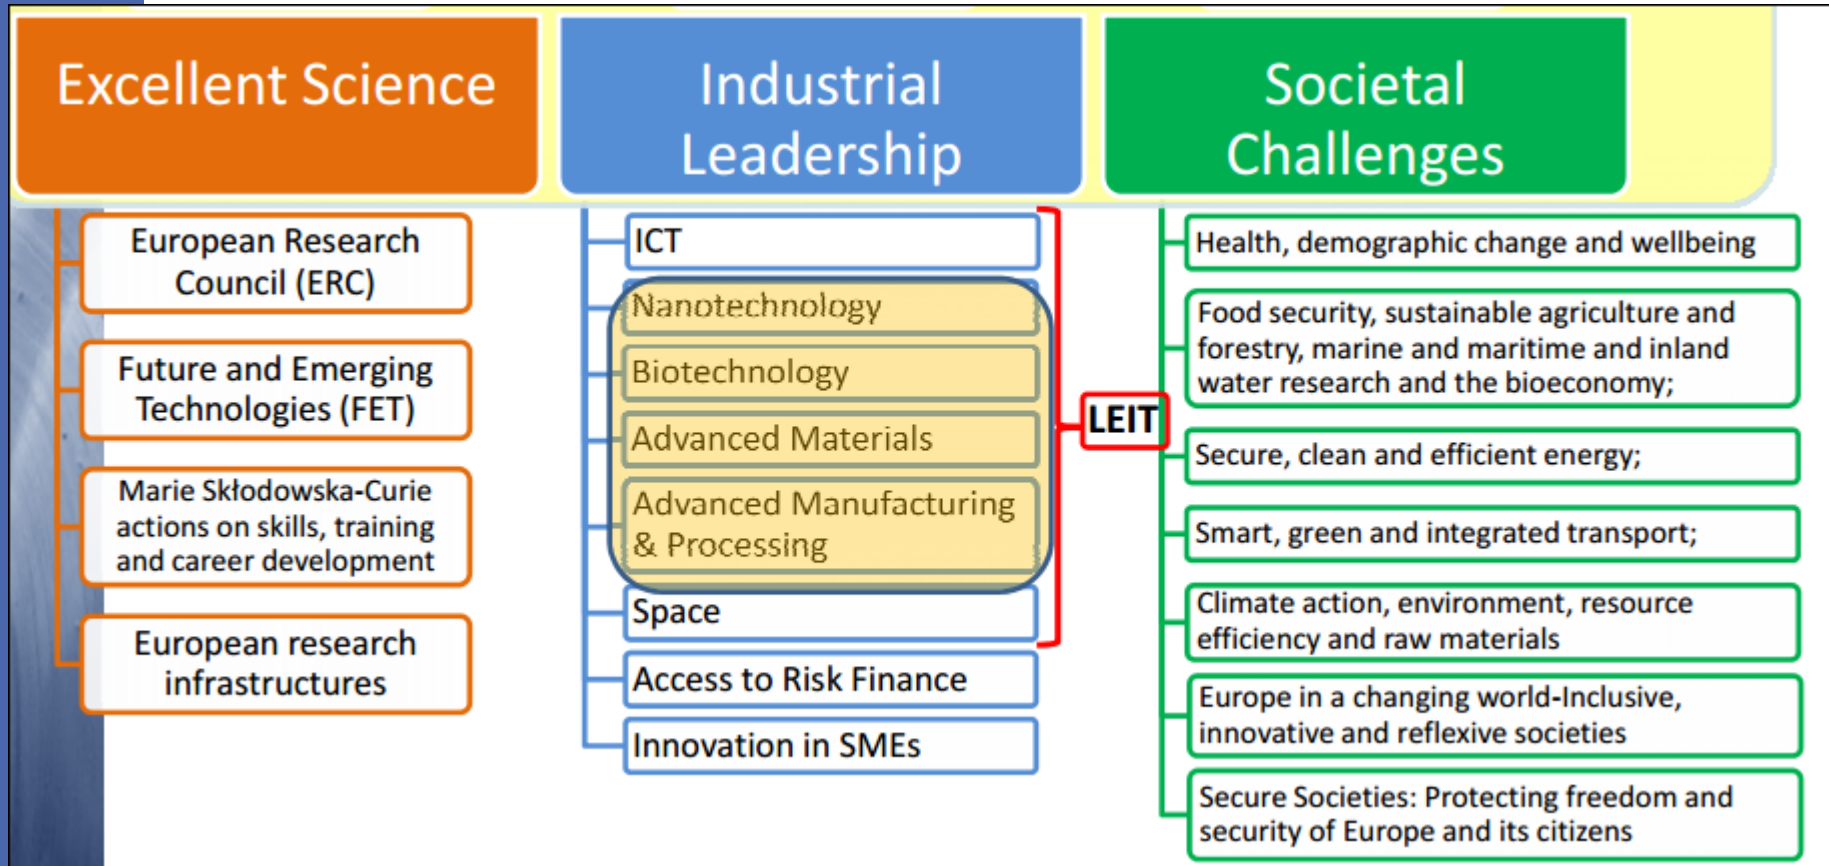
Excellent Science

European Research Council (ERC)

Future and Emerging Technologies (FET)

Marie Skłodowska-Curie actions on skills, training and career development

European research infrastructures

Industrial Leadership

ICT

Nanotechnology

Biotechnology

Advanced Materials

Advanced Manufacturing & Processing

Space

Access to Risk Finance

Innovation in SMEs

LEIT

Societal Challenges

Health, demographic change and wellbeing

Food security, sustainable agriculture and forestry, marine and maritime and inland water research and the bioeconomy;

Secure, clean and efficient energy;

Smart, green and integrated transport;

Climate action, environment, resource efficiency and raw materials

Europe in a changing world-Inclusive, innovative and reflexive societies

Secure Societies: Protecting freedom and security of Europe and its citizens